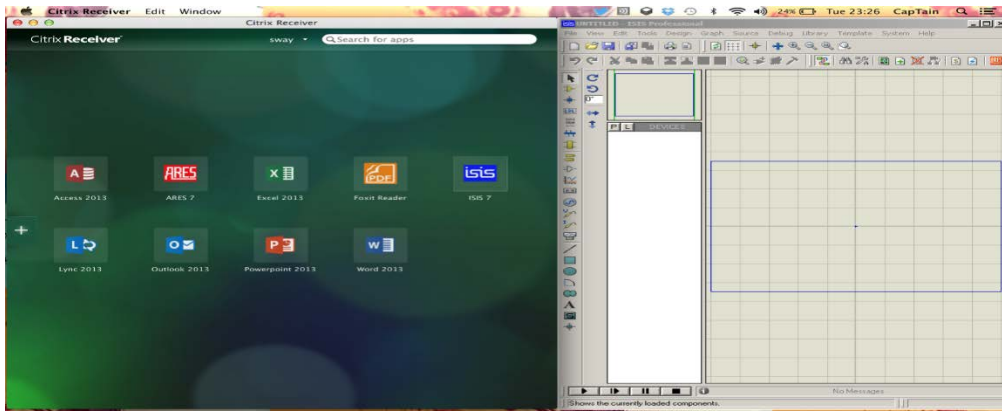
Citrix Receiver Edit Window

24% Tue 23:26 CapTain

Citrix Receiver

Citrix Receiver

sway

Search for apps

Access 2013

ARES

ARES 7

Excel 2013

PDF

Foxit Reader

isis

ISIS 7

+

Lync 2013

Outlook 2013

Powerpoint 2013

Word 2013

UNTITLED - ISIS Professional

File View Edit Tools Design Graph Source Debug Library Template System Help

P L DEVICES

No Messages

Shows the currently loaded components.